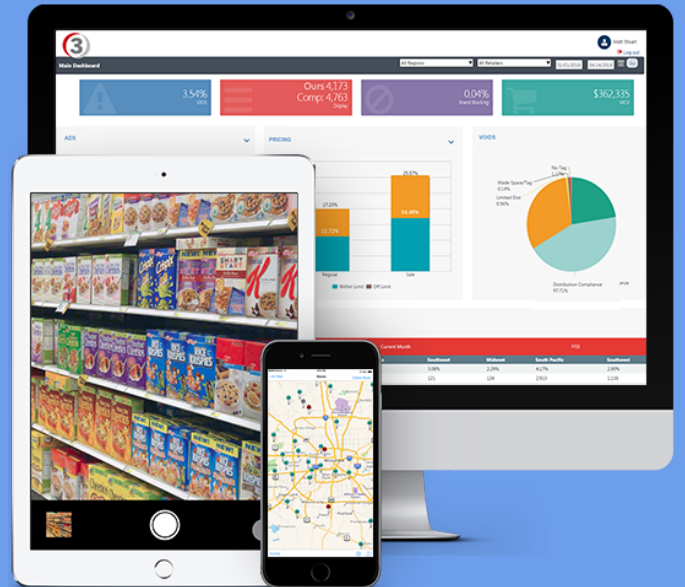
3

Matt Stuart
Log out

Main Dashboard

All Regions
All Retailers
01/01/2019
06/14/2019

3.54%
OOS

Ours 4,173
Comp: 4,763
Display

0.04%
Brand Blocking

$362,335
MCV

ADS

PRICING

VOIDS

17.23%
12.71%
25.57%
14.46%
Regular
Sale
Within Limit
Off Limit

No Tag
1.17%
Made Space/Tag
0.14%
Limited Dist
0.96%
Distribution Compliance
97.71%

Current Month
YTD

| Southeast | Midwest | South Pacific | Southwest |
|---|---|---|---|
| 3.08% | 2.28% | 4.17% | 2.90% |
| 121 | 134 | 2,910 | 1,136 |